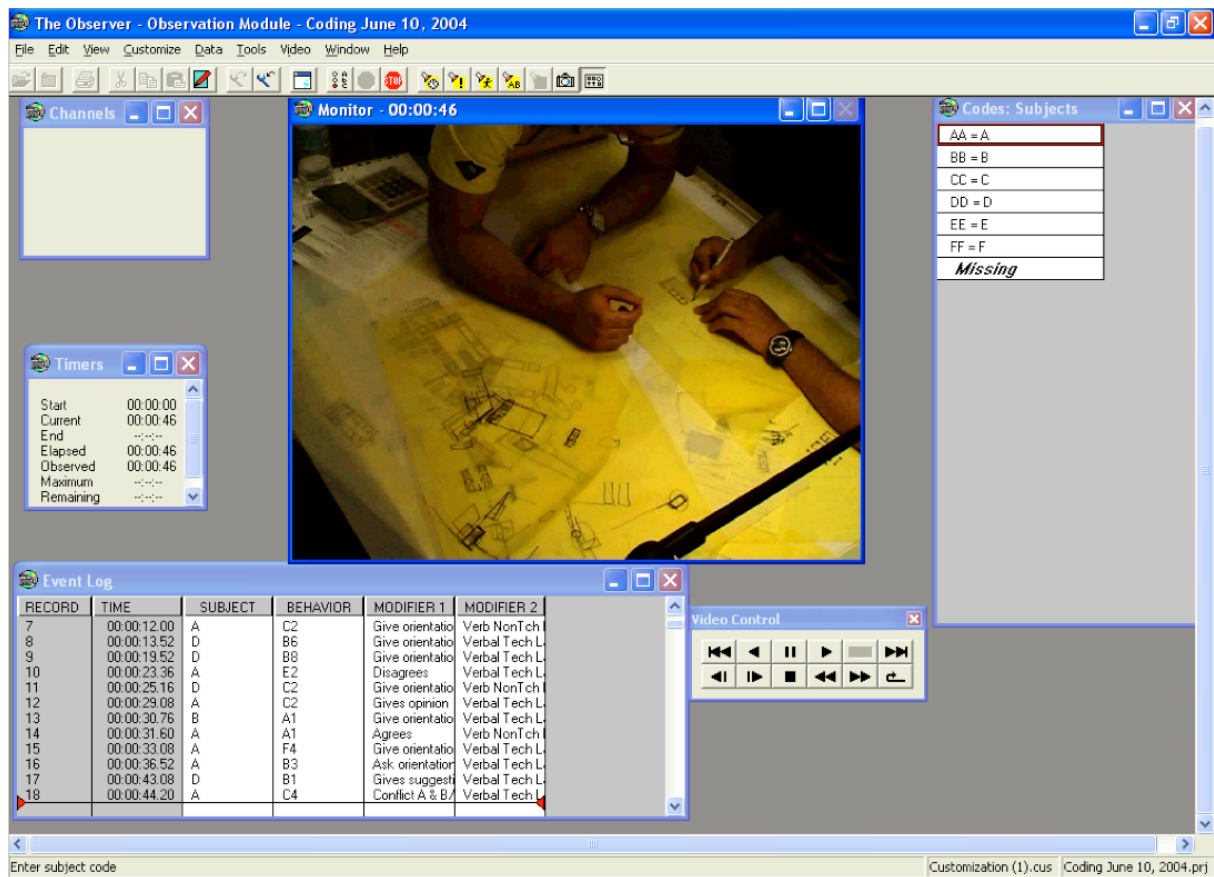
The Observer - Observation Module - Coding June 10, 2004

File Edit View Customize Data Tools Video Window Help

Channels

Monitor - 00:00:46

Codes: Subjects

AA = A
BB = B
CC = C
DD = D
EE = E
FF = F
Missing

Timers

Start 00:00:00
Current 00:00:46
End --:--:--
Elapsed 00:00:46
Observed 00:00:46
Maximum --:--:--
Remaining --:--:--

Event Log

| RECORD | TIME | SUBJECT | BEHAVIOR | MODIFIER 1 | MODIFIER 2 |
|---|---|---|---|---|---|
| 7 | 00:00:12.00 | A | C2 | Give orientatio | Verb NonTch |
| 8 | 00:00:13.52 | D | B6 | Give orientatio | Verbal Tech L |
| 9 | 00:00:19.52 | D | B8 | Give orientatio | Verbal Tech L |
| 10 | 00:00:23.36 | A | E2 | Disagrees | Verbal Tech L |
| 11 | 00:00:25.16 | D | C2 | Give orientatio | Verb NonTch |
| 12 | 00:00:29.08 | A | C2 | Gives opinion | Verbal Tech L |
| 13 | 00:00:30.76 | B | A1 | Give orientatio | Verbal Tech L |
| 14 | 00:00:31.60 | A | A1 | Agrees | Verb NonTch |
| 15 | 00:00:33.08 | A | F4 | Give orientatio | Verbal Tech L |
| 16 | 00:00:36.52 | A | B3 | Ask orientation | Verbal Tech L |
| 17 | 00:00:43.08 | D | B1 | Gives suggesti | Verbal Tech L |
| 18 | 00:00:44.20 | A | C4 | Conflict A & B/ | Verbal Tech L |

Video Control

Enter subject code

Customization (1).cus Coding June 10, 2004.prj